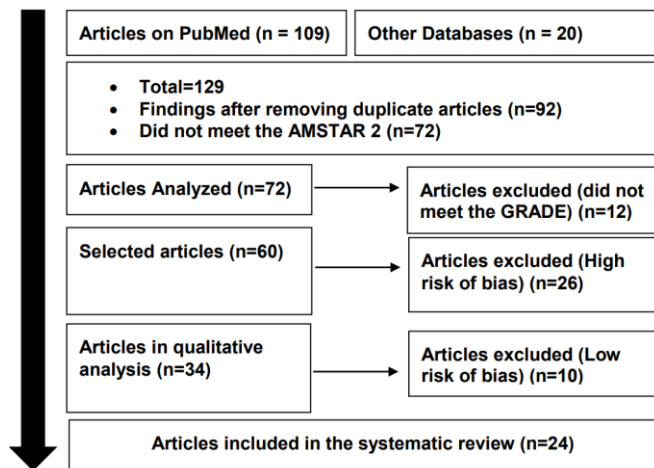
Articles on PubMed (n = 109)

Other Databases (n = 20)

- Total=129
- Findings after removing duplicate articles (n=92)
- Did not meet the AMSTAR 2 (n=72)

Articles Analyzed (n=72)

Articles excluded (did not meet the GRADE) (n=12)

Selected articles (n=60)

Articles excluded (High risk of bias) (n=26)

Articles in qualitative analysis (n=34)

Articles excluded (Low risk of bias) (n=10)

Articles included in the systematic review (n=24)